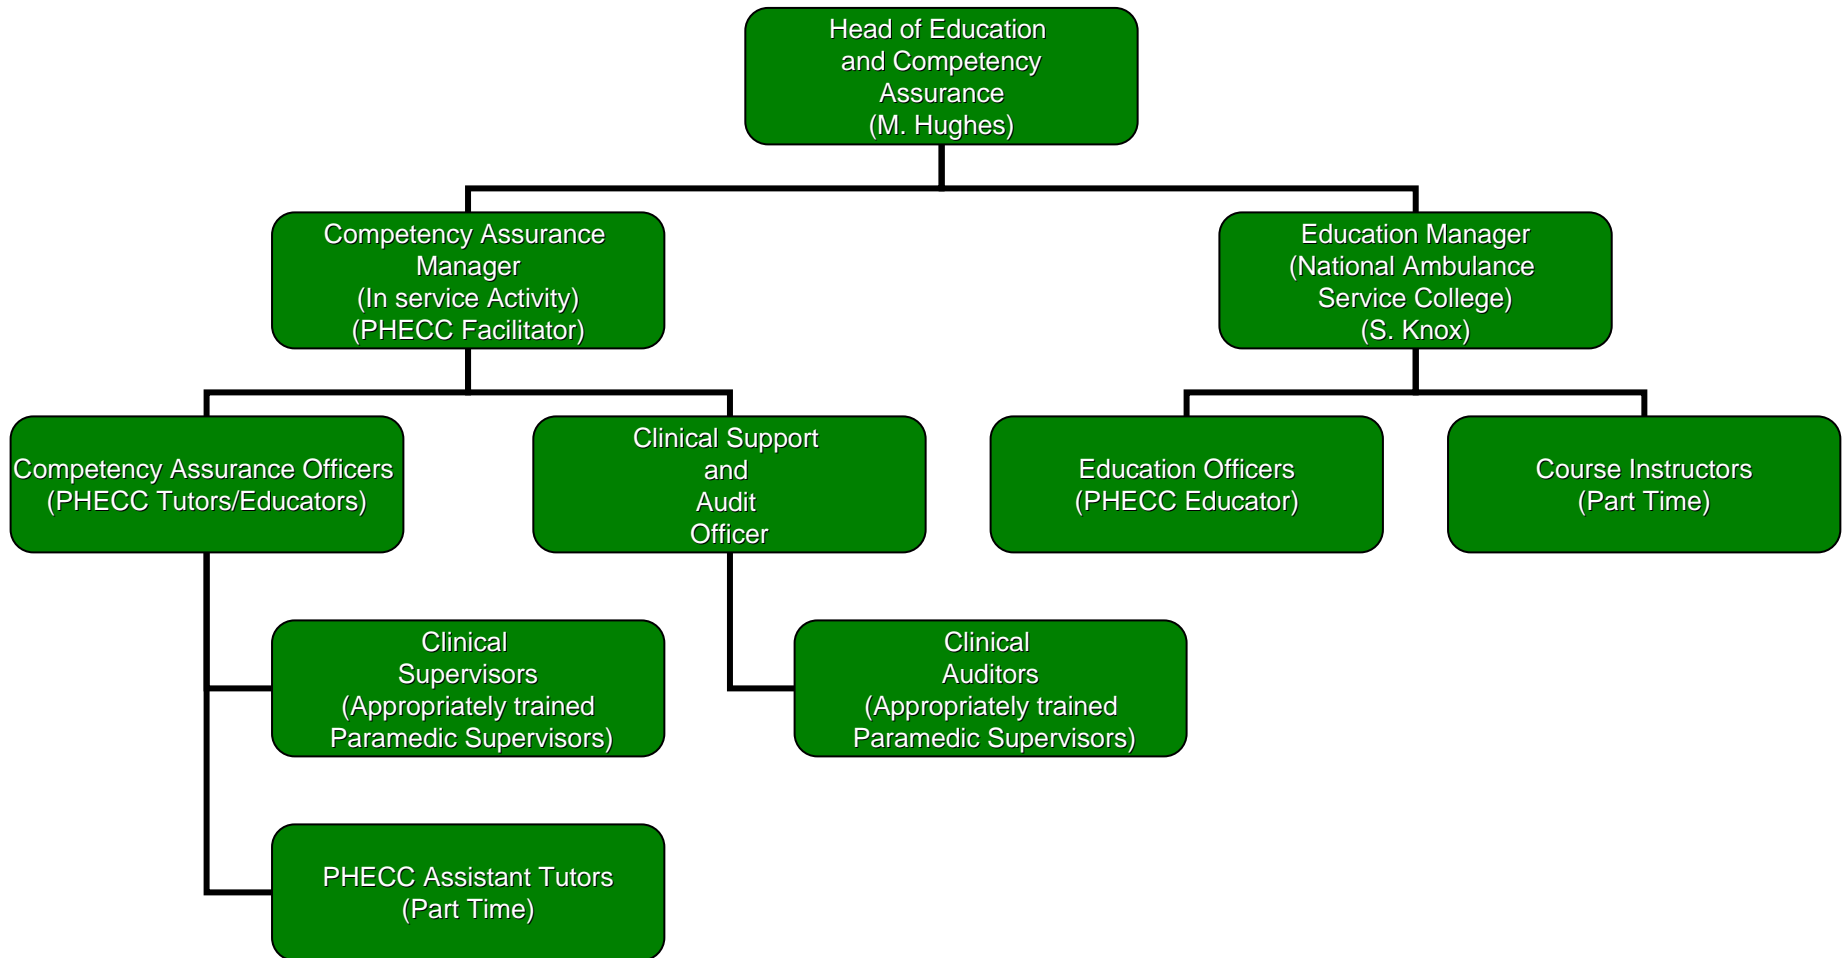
Head of Education and Competency Assurance (M. Hughes)

Competency Assurance Manager (In service Activity) (PHECC Facilitator)

Education Manager (National Ambulance Service College) (S. Knox)

Competency Assurance Officers (PHECC Tutors/Educators)

Clinical Support and Audit Officer

Education Officers (PHECC Educator)

Course Instructors (Part Time)

Clinical Supervisors (Appropriately trained Paramedic Supervisors)

Clinical Auditors (Appropriately trained Paramedic Supervisors)

PHECC Assistant Tutors (Part Time)